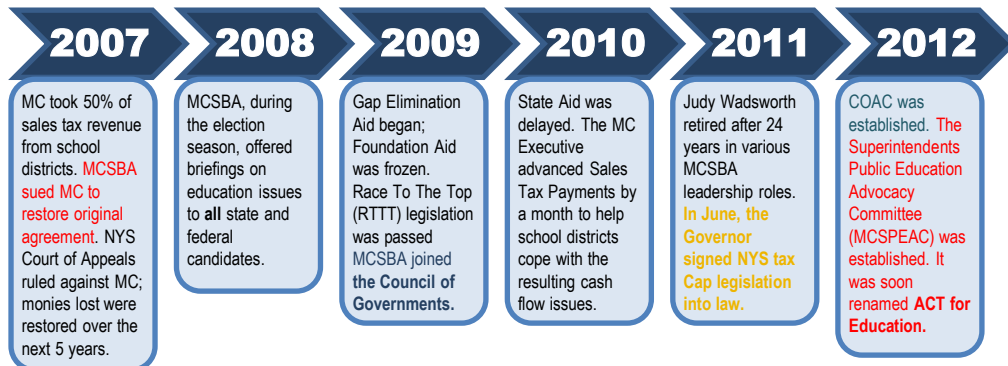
2007

MC took 50% of sales tax revenue from school districts. MCSBA sued MC to restore original agreement. NYS Court of Appeals ruled against MC; monies lost were restored over the next 5 years.

2008

MCSBA, during the election season, offered briefings on education issues to **all** state and federal candidates.

2009

Gap Elimination Aid began; Foundation Aid was frozen. Race To The Top (RTTT) legislation was passed MCSBA joined **the Council of Governments.**

2010

State Aid was delayed. The MC Executive advanced Sales Tax Payments by a month to help school districts cope with the resulting cash flow issues.

2011

Judy Wadsworth retired after 24 years in various MCSBA leadership roles. **In June, the Governor signed NYS tax Cap legislation into law.**

2012

COAC was established. The Superintendents Public Education Advocacy Committee (MCSPEAC) was established. It was soon renamed **ACT for Education.**